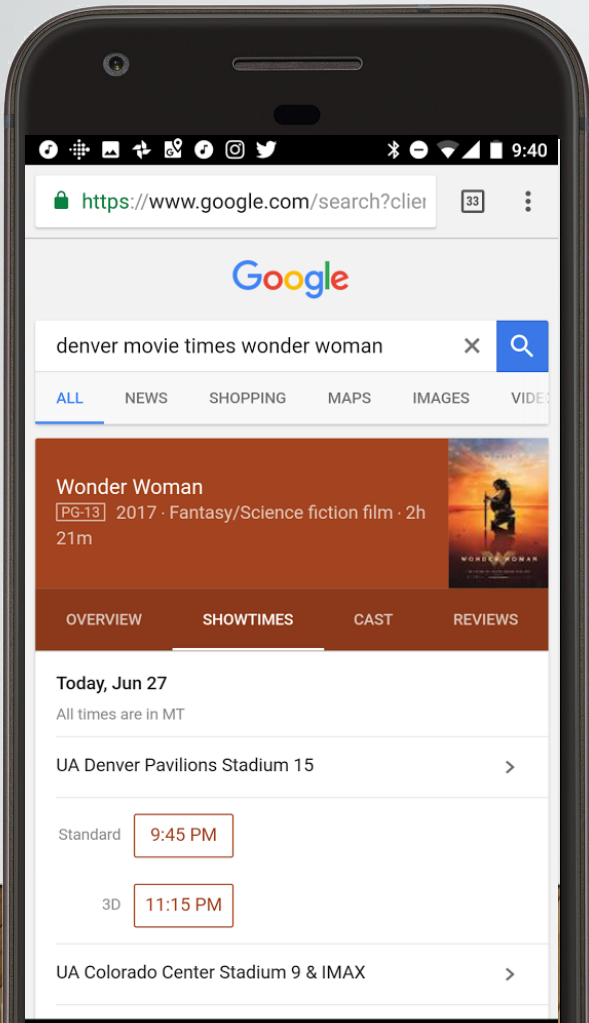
9:40

https://www.google.com/search?clie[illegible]

33

Google

denver movie times wonder woman

ALL NEWS SHOPPING MAPS IMAGES VIDE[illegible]

Wonder Woman
PG-13 2017 · Fantasy/Science fiction film · 2h 21m

WONDER WOMAN

OVERVIEW SHOWTIMES CAST REVIEWS

Today, Jun 27
All times are in MT

UA Denver Pavilions Stadium 15

Standard 9:45 PM

3D 11:15 PM

UA Colorado Center Stadium 9 & IMAX